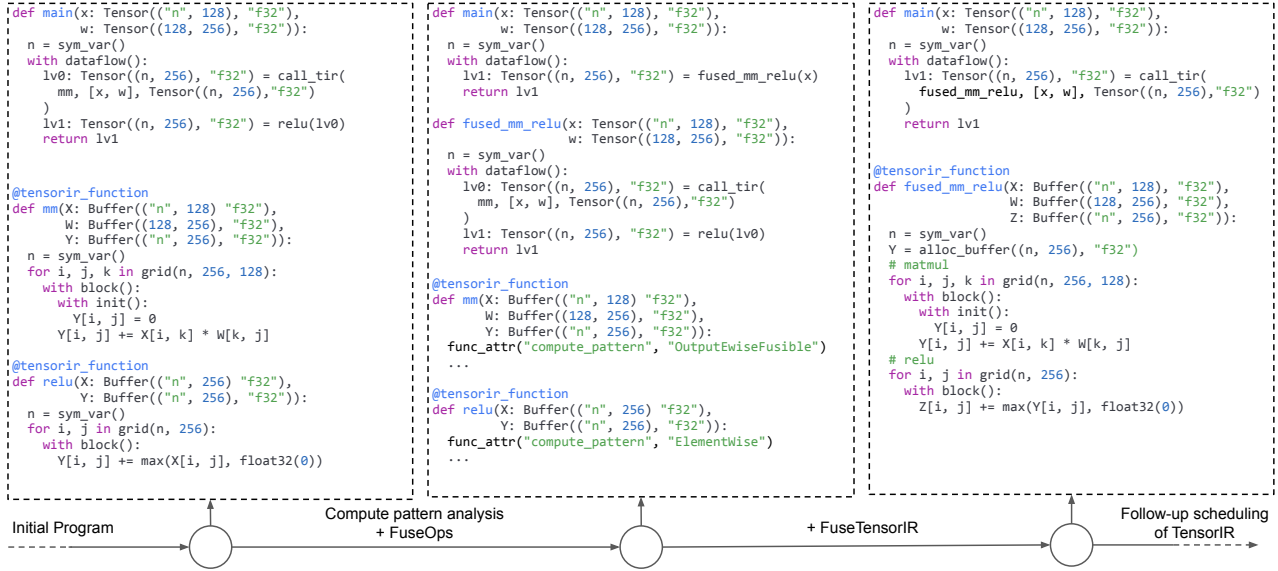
def main(x: Tensor(("n", 128), "f32"),
         w: Tensor((128, 256), "f32")):
  n = sym_var()
  with dataflow():
    lv0: Tensor((n, 256), "f32") = call_tir(
      mm, [x, w], Tensor((n, 256),"f32")
    )
    lv1: Tensor((n, 256), "f32") = relu(lv0)
    return lv1

@tensorir_function
def mm(X: Buffer(("n", 128) "f32"),
       W: Buffer((128, 256), "f32"),
       Y: Buffer(("n", 256), "f32")):
  n = sym_var()
  for i, j, k in grid(n, 256, 128):
    with block():
      with init():
        Y[i, j] = 0
      Y[i, j] += X[i, k] * W[k, j]

@tensorir_function
def relu(X: Buffer(("n", 256) "f32"),
         Y: Buffer(("n", 256), "f32")):
  n = sym_var()
  for i, j in grid(n, 256):
    with block():
      Y[i, j] += max(X[i, j], float32(0))

def main(x: Tensor(("n", 128), "f32"),
         w: Tensor((128, 256), "f32")):
  n = sym_var()
  with dataflow():
    lv1: Tensor((n, 256), "f32") = fused_mm_relu(x)
    return lv1

def fused_mm_relu(x: Tensor(("n", 128), "f32"),
                  w: Tensor((128, 256), "f32")):
  n = sym_var()
  with dataflow():
    lv0: Tensor((n, 256), "f32") = call_tir(
      mm, [x, w], Tensor((n, 256),"f32")
    )
    lv1: Tensor((n, 256), "f32") = relu(lv0)
    return lv1

@tensorir_function
def mm(X: Buffer(("n", 128) "f32"),
       W: Buffer((128, 256), "f32"),
       Y: Buffer(("n", 256), "f32")):
  func_attr("compute_pattern", "OutputEwiseFusible")
  ...

@tensorir_function
def relu(X: Buffer(("n", 256) "f32"),
         Y: Buffer(("n", 256), "f32")):
  func_attr("compute_pattern", "ElementWise")
  ...

def main(x: Tensor(("n", 128), "f32"),
         w: Tensor((128, 256), "f32")):
  n = sym_var()
  with dataflow():
    lv1: Tensor((n, 256), "f32") = call_tir(
      fused_mm_relu, [x, w], Tensor((n, 256),"f32")
    )
    return lv1

@tensorir_function
def fused_mm_relu(X: Buffer(("n", 128), "f32"),
                  W: Buffer((128, 256), "f32"),
                  Z: Buffer(("n", 256), "f32")):
  n = sym_var()
  Y = alloc_buffer((n, 256), "f32")
  # matmul
  for i, j, k in grid(n, 256, 128):
    with block():
      with init():
        Y[i, j] = 0
      Y[i, j] += X[i, k] * W[k, j]
  # relu
  for i, j in grid(n, 256):
    with block():
      Z[i, j] += max(Y[i, j], float32(0))

Initial Program

Compute pattern analysis + FuseOps

+ FuseTensorIR

Follow-up scheduling of TensorIR